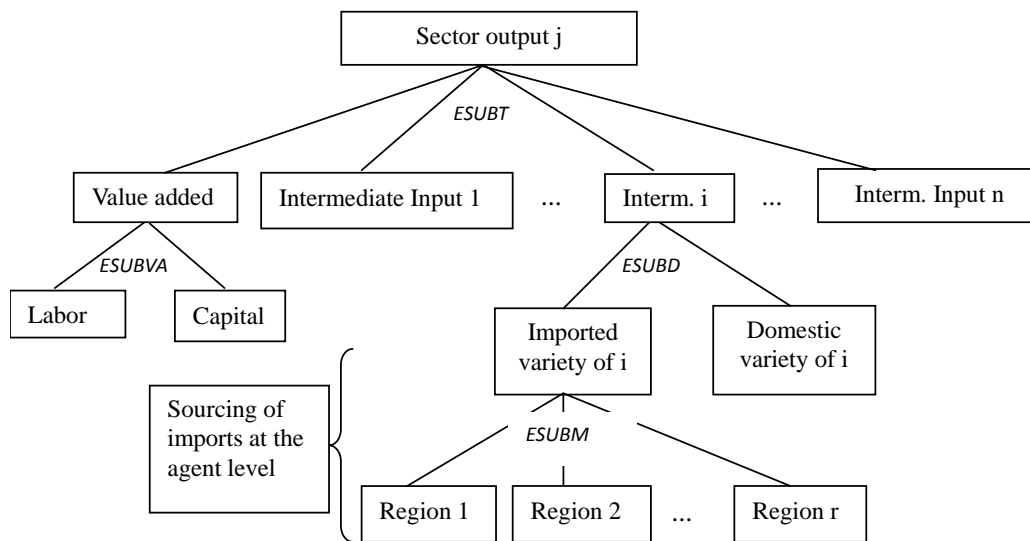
Sector output j

ESUBT

Value added

Intermediate Input 1

...

Interm. i

...

Interm. Input n

ESUBVA

Labor

Capital

ESUBD

Imported variety of i

Domestic variety of i

Sourcing of imports at the agent level

ESUBM

Region 1

Region 2

...

Region r